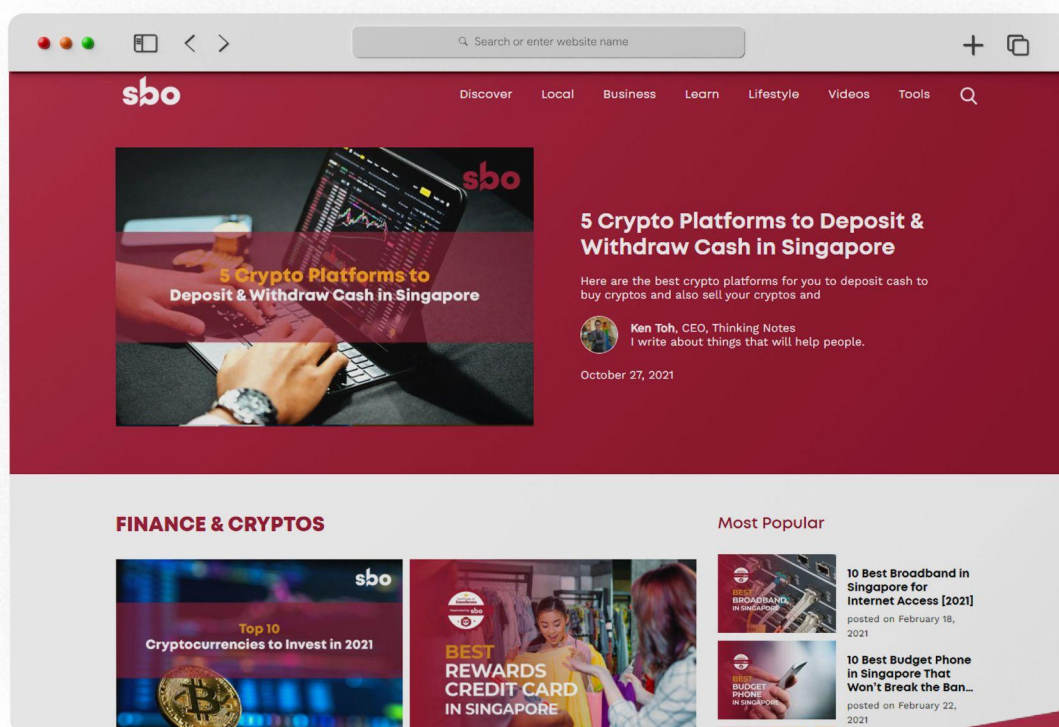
Search or enter website name

sbo

Discover Local Business Learn Lifestyle Videos Tools

sbo

5 Crypto Platforms to Deposit & Withdraw Cash in Singapore

5 Crypto Platforms to Deposit & Withdraw Cash in Singapore

Here are the best crypto platforms for you to deposit cash to buy cryptos and also sell your cryptos and

Ken Toh, CEO, Thinking Notes
I write about things that will help people.

October 27, 2021

FINANCE & CRYPTOS

sbo

Top 10
Cryptocurrencies to Invest in 2021

sbo

BEST
REWARDS
CREDIT CARD
IN SINGAPORE

Most Popular

BEST
BROADBAND
IN SINGAPORE

10 Best Broadband in Singapore for Internet Access [2021]

posted on February 18, 2021

BEST
BUDGET
PHONE
IN SINGAPORE

10 Best Budget Phone in Singapore That Won't Break the Ban...

posted on February 22, 2021